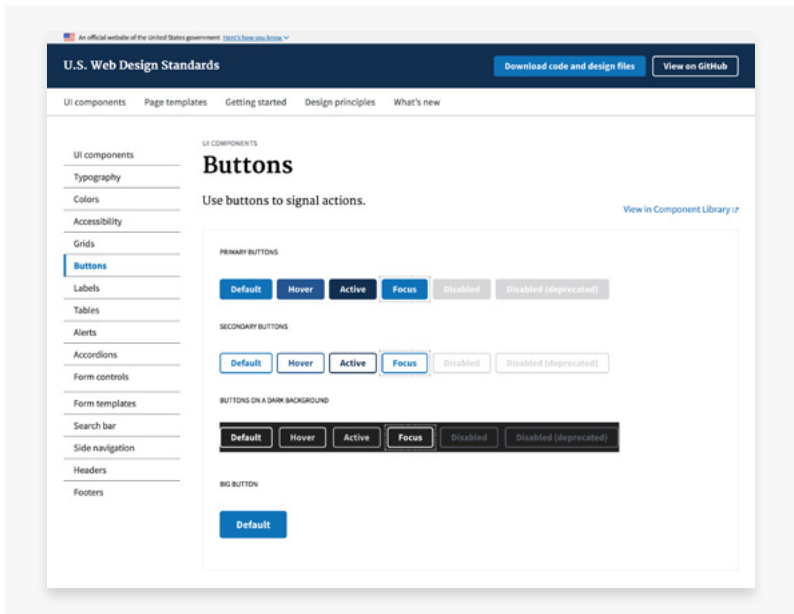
An official website of the United States government Here's how you know

U.S. Web Design Standards

Download code and design files

View on GitHub

UI components Page templates Getting started Design principles What's new

UI components
Typography
Colors
Accessibility
Grids
Buttons
Labels
Tables
Alerts
Accordions
Form controls
Form templates
Search bar
Side navigation
Headers
Footers

UI COMPONENTS

Buttons

Use buttons to signal actions.

View in Component Library

PRIMARY BUTTONS

Default Hover Active Focus Disabled Disabled (deprecated)

SECONDARY BUTTONS

Default Hover Active Focus Disabled Disabled (deprecated)

BUTTONS ON A DARK BACKGROUND

Default Hover Active Focus Disabled Disabled (deprecated)

BIG BUTTON

Default